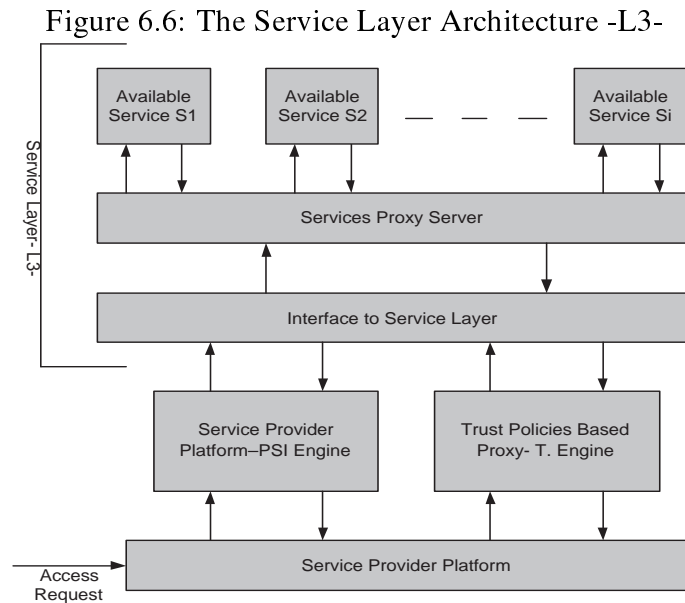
Figure 6.6: The Service Layer Architecture -L3-

Service Layer- L3-

Available Service S1

Available Service S2

Available Service Si

Services Proxy Server

Interface to Service Layer

Service Provider Platform–PSI Engine

Trust Policies Based Proxy- T. Engine

Access Request

Service Provider Platform